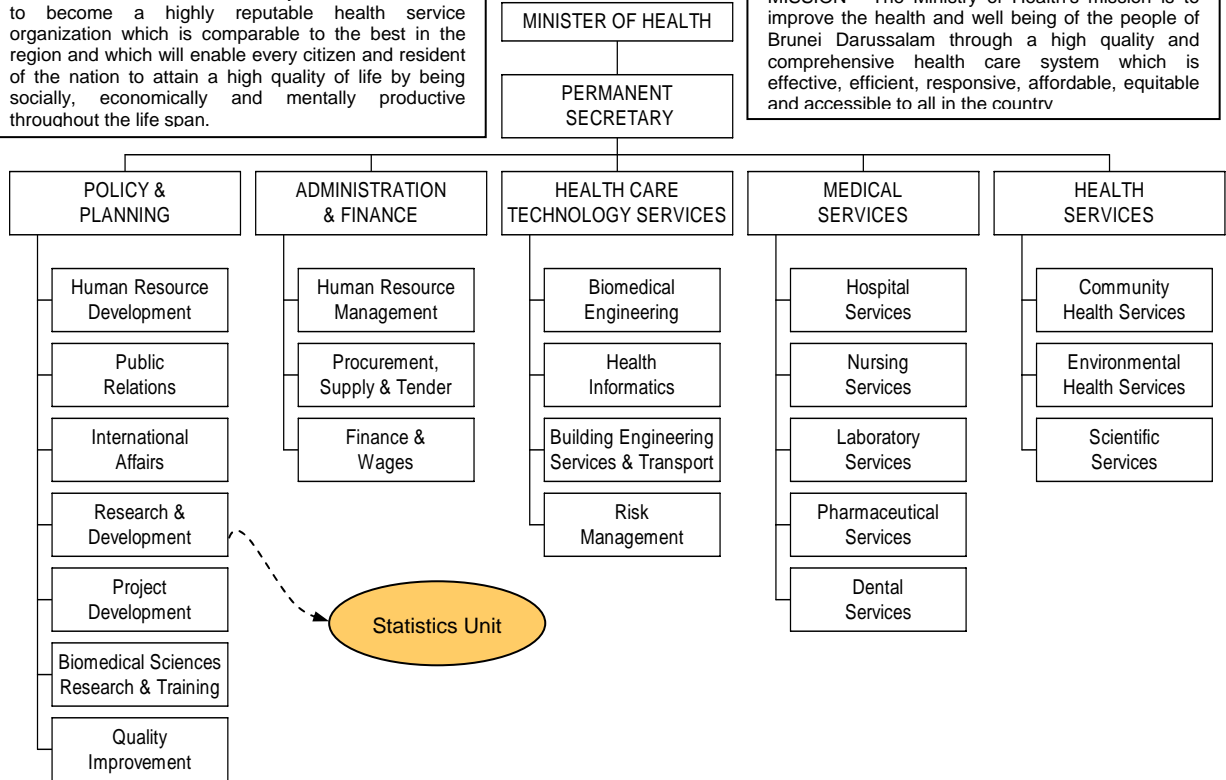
to become a highly reputable health service organization which is comparable to the best in the region and which will enable every citizen and resident of the nation to attain a high quality of life by being socially, economically and mentally productive throughout the life span.

MINISTER OF HEALTH

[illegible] The Ministry of Health's mission is to improve the health and well being of the people of Brunei Darussalam through a high quality and comprehensive health care system which is effective, efficient, responsive, affordable, equitable and accessible to all in the country

PERMANENT SECRETARY

POLICY & PLANNING

Human Resource Development

Public Relations

International Affairs

Research & Development

Project Development

Biomedical Sciences Research & Training

Quality Improvement

ADMINISTRATION & FINANCE

Human Resource Management

Procurement, Supply & Tender

Finance & Wages

HEALTH CARE TECHNOLOGY SERVICES

Biomedical Engineering

Health Informatics

Building Engineering Services & Transport

Risk Management

MEDICAL SERVICES

Hospital Services

Nursing Services

Laboratory Services

Pharmaceutical Services

Dental Services

HEALTH SERVICES

Community Health Services

Environmental Health Services

Scientific Services

Statistics Unit